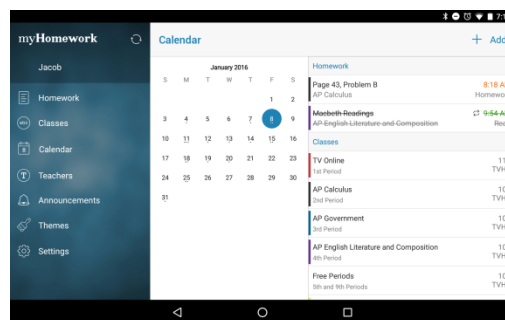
7:1

myHomework

Jacob

Homework

Classes

Calendar

Teachers

Announcements

Themes

Settings

Calendar

+ Add

January 2016

| S | M | T | W | T | F | S |
|---|---|---|---|---|---|---|
| | | | | | 1 | 2 |
| 3 | 4 | 5 | 6 | 7 | 8 | 9 |
| 10 | 11 | 12 | 13 | 14 | 15 | 16 |
| 17 | 18 | 19 | 20 | 21 | 22 | 23 |
| 24 | 25 | 26 | 27 | 28 | 29 | 30 |
| 31 | | | | | | |

Homework

Page 43, Problem B
AP Calculus
8:18 A
Homewo

~~Macbeth Readings~~
~~AP English Literature and Composition~~
~~9:54 A~~
Rea

Classes

TV Online
1st Period
1
TVH

AP Calculus
2nd Period
1
TVH

AP Government
3rd Period
1
TVH

AP English Literature and Composition
4th Period
1
TVH

Free Periods
5th and 9th Periods
1
TVH